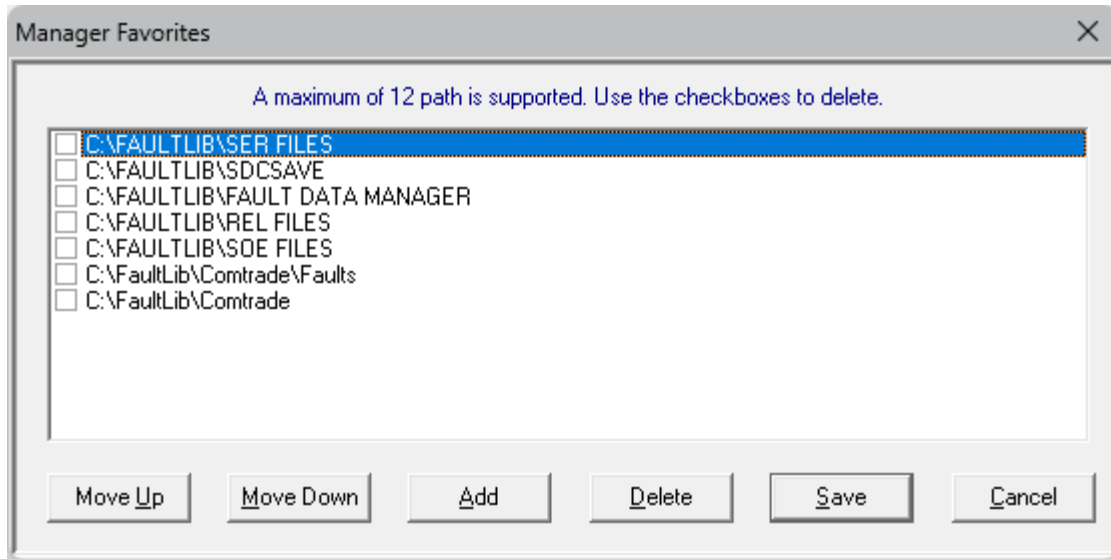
Manager Favorites

A maximum of 12 path is supported. Use the checkboxes to delete.

C:\FAULTLIB\SER FILES
C:\FAULTLIB\SDCSAVE
C:\FAULTLIB\FAULT DATA MANAGER
C:\FAULTLIB\REL FILES
C:\FAULTLIB\SOE FILES
C:\FaultLib\Comtrade\Faults
C:\FaultLib\Comtrade

Move Up | Move Down | Add | Delete | Save | Cancel